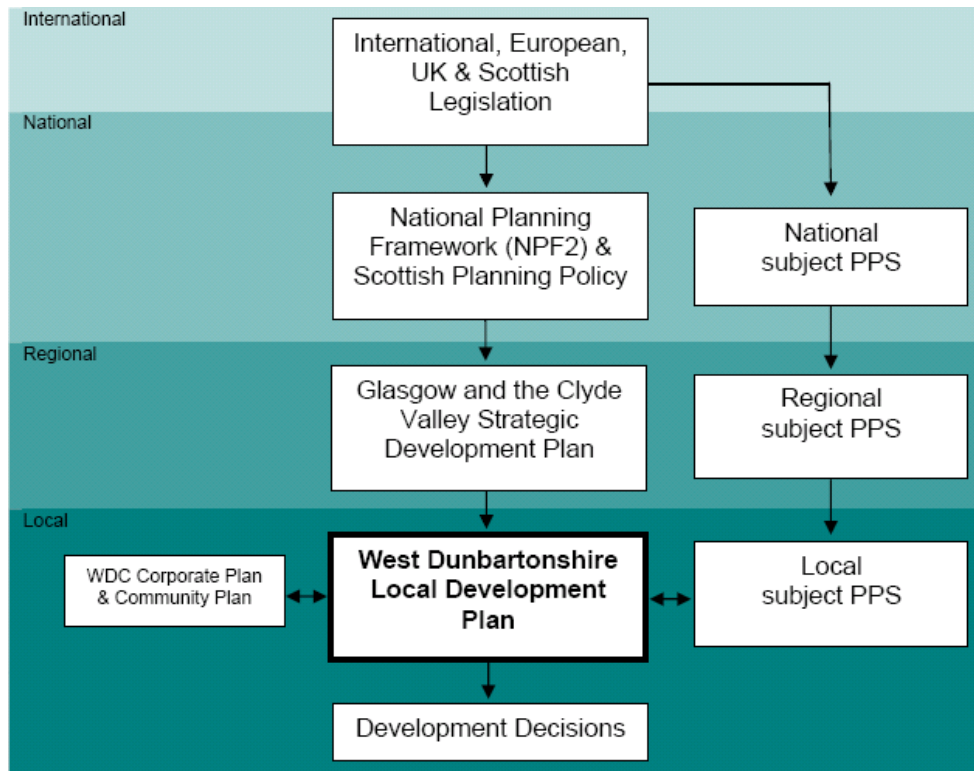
International

International, European, UK & Scottish Legislation

National

National Planning Framework (NPF2) & Scottish Planning Policy

National subject PPS

Regional

Glasgow and the Clyde Valley Strategic Development Plan

Regional subject PPS

Local

WDC Corporate Plan & Community Plan

**West Dunbartonshire Local Development Plan**

Local subject PPS

Development Decisions